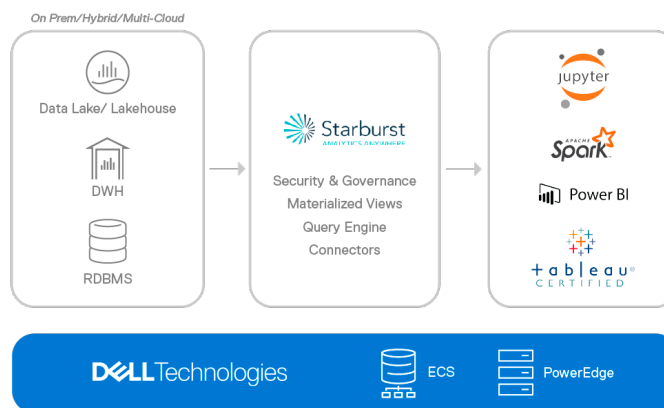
On Prem/Hybrid/Multi-Cloud

Data Lake/ Lakehouse

DWH

RDBMS

Starburst
ANALYTICS ANYWHERE

Security & Governance
Materialized Views
Query Engine
Connectors

jupyter

APACHE
Spark

Power BI

+ a b l e a u
CERTIFIED

DELL Technologies

ECS

PowerEdge